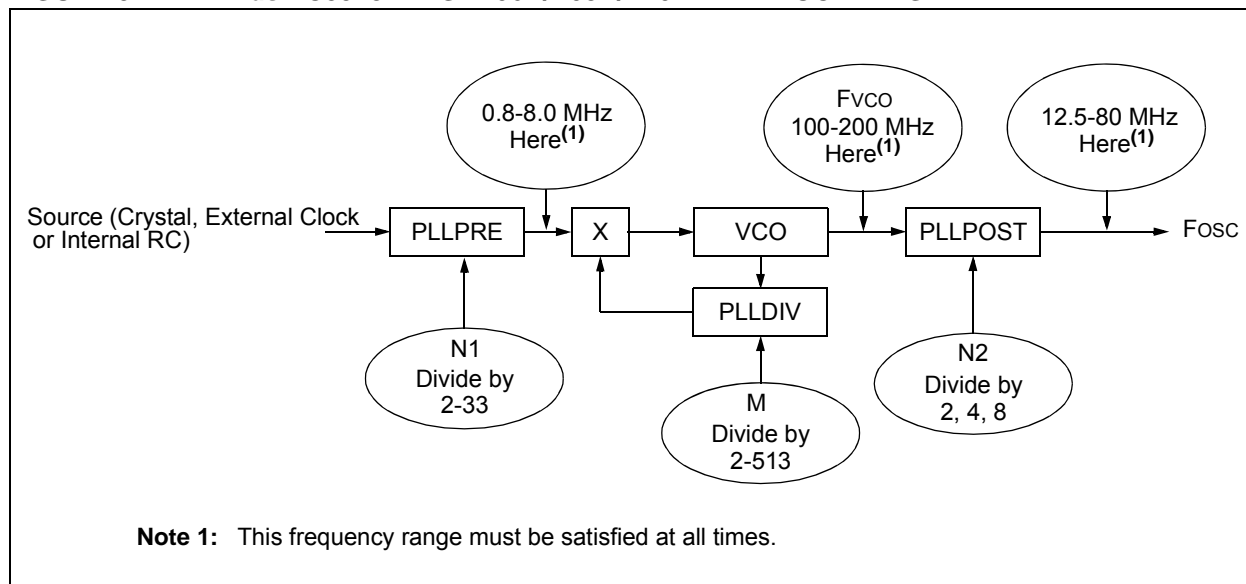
0.8-8.0 MHz Here$^{(1)}$

FVCO 100-200 MHz Here$^{(1)}$

12.5-80 MHz Here$^{(1)}$

Source (Crystal, External Clock or Internal RC)

PLLPRE

X

VCO

PLLPOST

FOSC

PLLDIV

N1 Divide by 2-33

M Divide by 2-513

N2 Divide by 2, 4, 8

**Note 1:** This frequency range must be satisfied at all times.